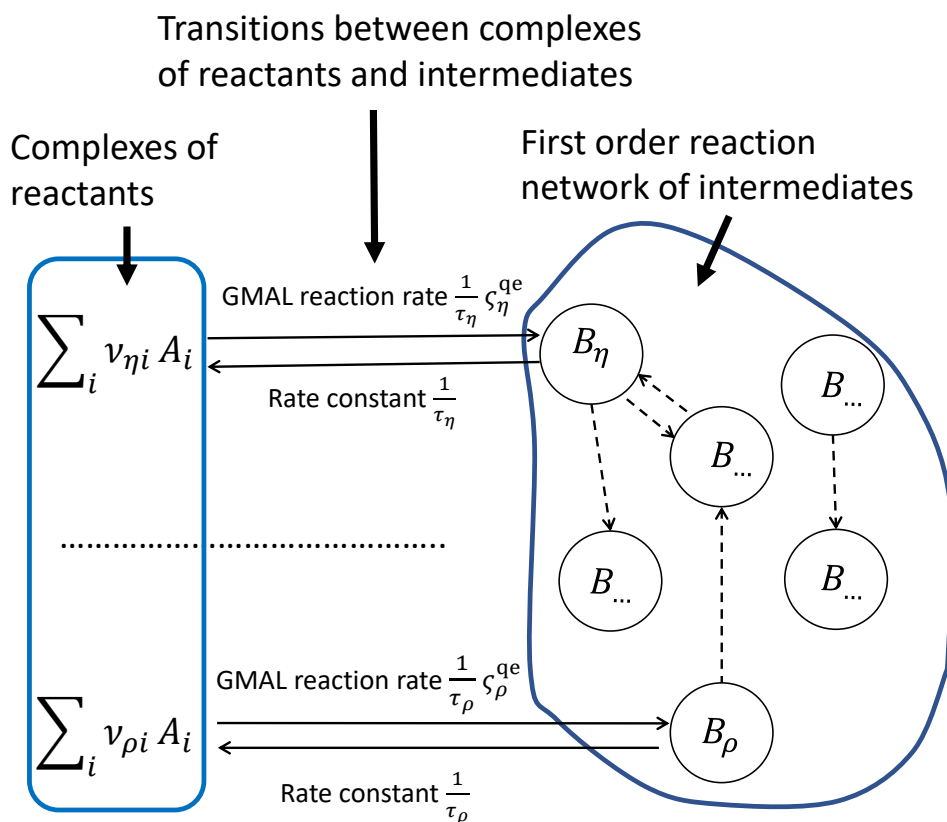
Transitions between complexes of reactants and intermediates

Complexes of reactants

First order reaction network of intermediates

GMAL reaction rate $\frac{1}{\tau_\eta}\varsigma_\eta^{\text{qe}}$

$\sum_i \nu_{\eta i} A_i$

Rate constant $\frac{1}{\tau_\eta}$

$B_\eta$

$B_{\dots}$

$B_{\dots}$

$B_{\dots}$

$B_{\dots}$

GMAL reaction rate $\frac{1}{\tau_\rho}\varsigma_\rho^{\text{qe}}$

$\sum_i \nu_{\rho i} A_i$

$B_\rho$

Rate constant $\frac{1}{\tau_\rho}$